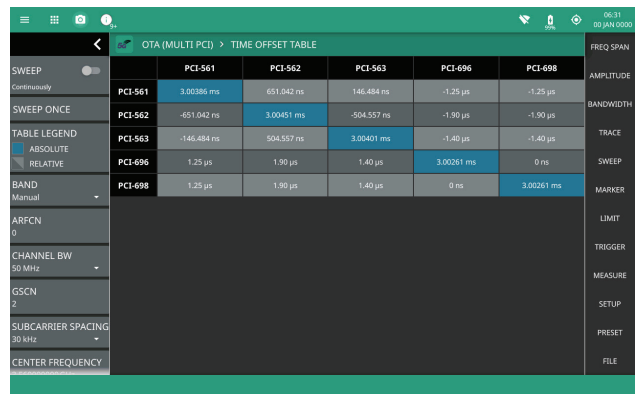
9+

99%

06:31
00 JAN 0000

SWEEP
Continuously

SWEEP ONCE

TABLE LEGEND
ABSOLUTE
RELATIVE

BAND
Manual

ARFCN
0

CHANNEL BW
50 MHz

GSCN
2

SUBCARRIER SPACING
30 kHz

CENTER FREQUENCY

5G OTA (MULTI PCI) > TIME OFFSET TABLE

| | PCI-561 | PCI-562 | PCI-563 | PCI-696 | PCI-698 |
|---|---|---|---|---|---|
| PCI-561 | 3.00386 ms | 651.042 ns | 146.484 ns | -1.25 µs | -1.25 µs |
| PCI-562 | -651.042 ns | 3.00451 ms | -504.557 ns | -1.90 µs | -1.90 µs |
| PCI-563 | -146.484 ns | 504.557 ns | 3.00401 ms | -1.40 µs | -1.40 µs |
| PCI-696 | 1.25 µs | 1.90 µs | 1.40 µs | 3.00261 ms | 0 ns |
| PCI-698 | 1.25 µs | 1.90 µs | 1.40 µs | 0 ns | 3.00261 ms |

FREQ SPAN
AMPLITUDE
BANDWIDTH
TRACE
SWEEP
MARKER
LIMIT
TRIGGER
MEASURE
SETUP
PRESET
FILE